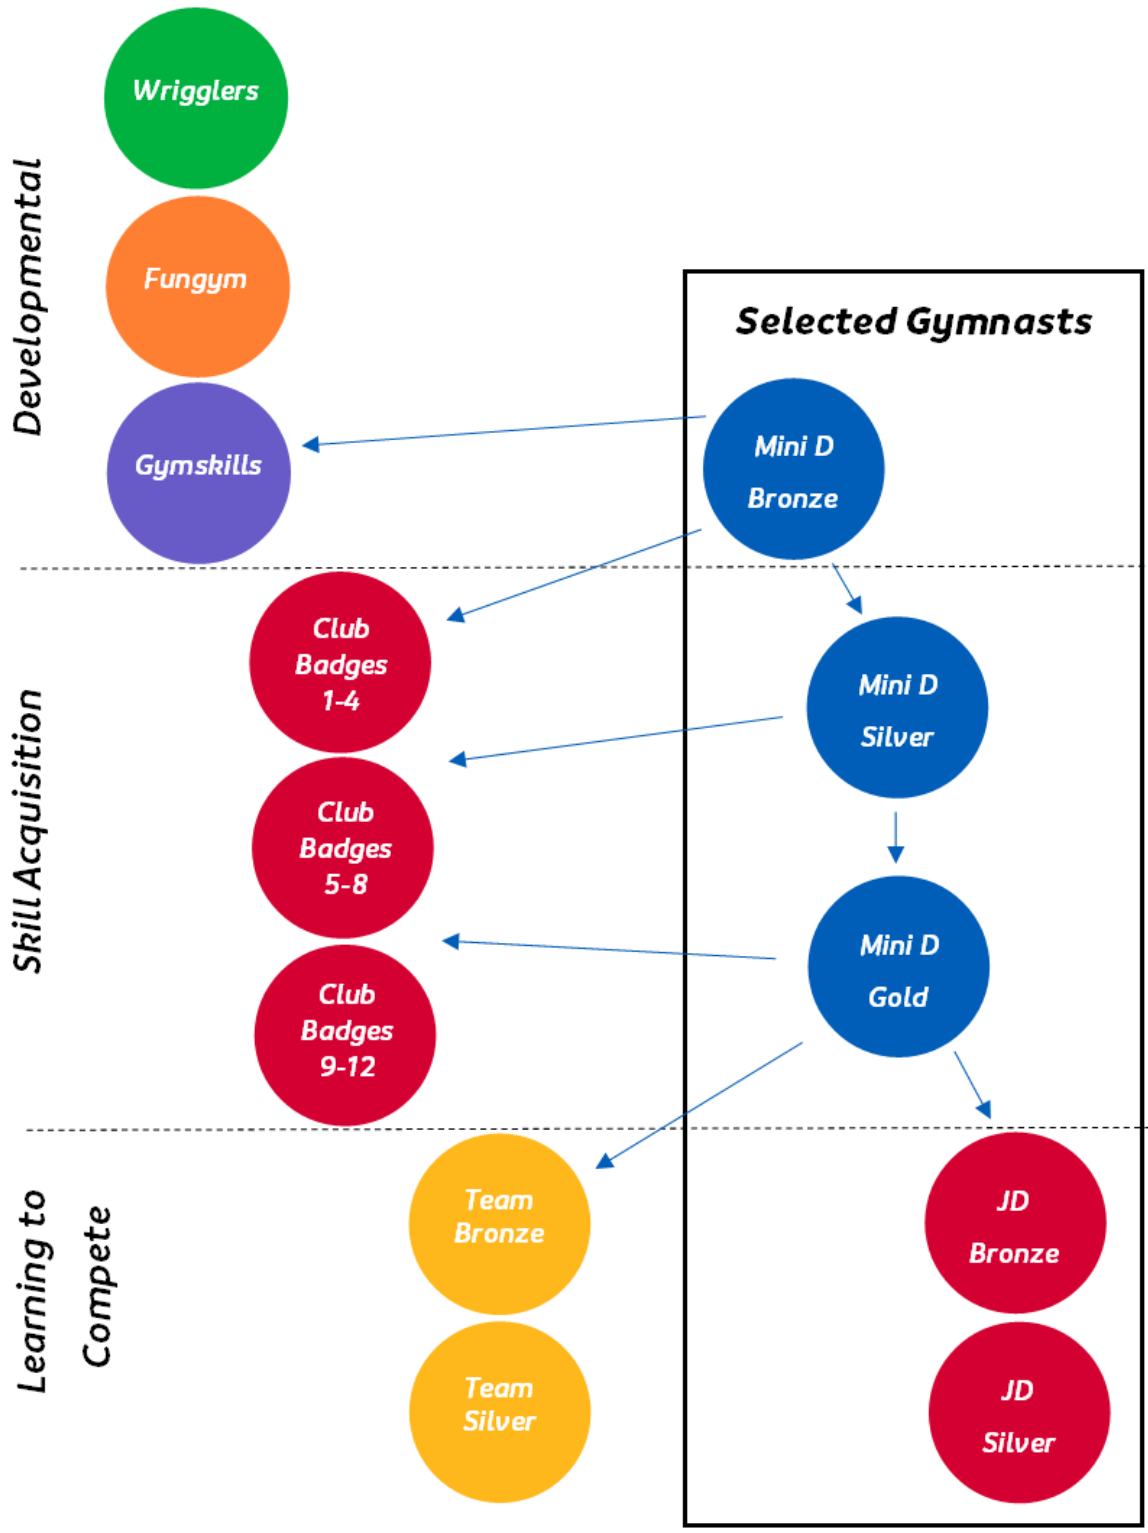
Developmental

Wrigglers

Fungym

Gymskills

Selected Gymnasts

Mini D Bronze

Skill Acquisition

Club Badges 1-4

Mini D Silver

Club Badges 5-8

Mini D Gold

Club Badges 9-12

Learning to Compete

Team Bronze

JD Bronze

Team Silver

JD Silver